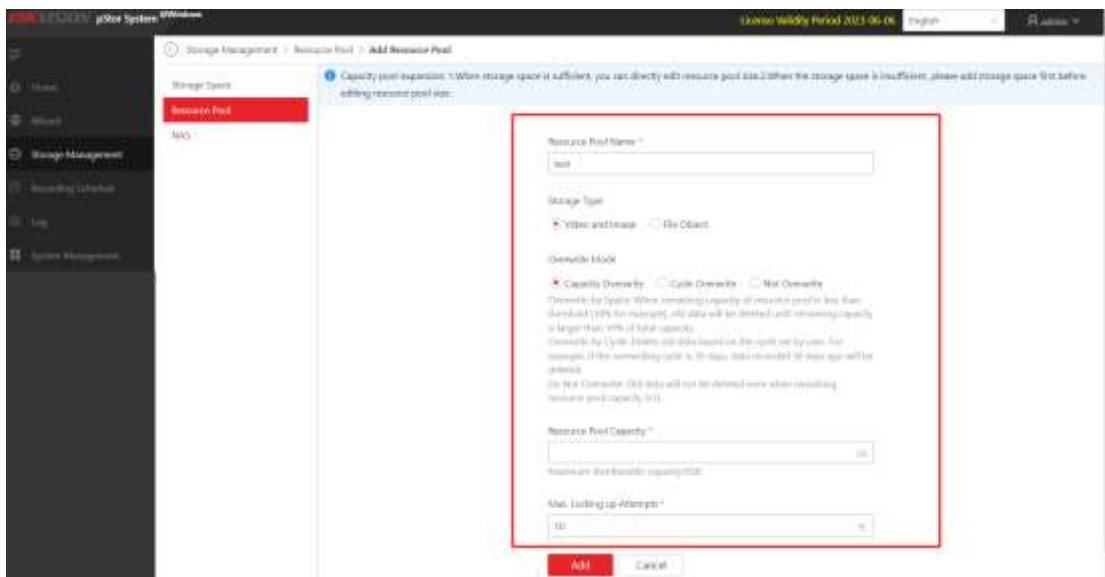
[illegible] pStor System

License Validity Period 2023-06-06 English admin

Home
Wizard
Storage Management
Recording Schedule
Log
System Management

Storage Management > Resource Pool > Add Resource Pool

Storage Space
Resource Pool
NAS

Capacity pool expansion: 1.When storage space is sufficient, you can directly edit resource pool size.2.When the storage space is insufficient, please add storage space first before editing resource pool size.

Resource Pool Name *
test

Storage Type
Video and Image File Object

Overwrite Mode
Capacity Overwrite Cycle Overwrite Not Overwrite
Overwrite by Space: When remaining capacity of resource pool is less than threshold (10% for example), old data will be deleted until remaining capacity is larger than 10% of total capacity.
Overwrite by Cycle: Delete old data based on the cycle set by user. For example, if the overwriting cycle is 30 days, data recorded 30 days ago will be deleted.
Do Not Overwrite: Old data will not be deleted even when remaining resource pool capacity is 0.

Resource Pool Capacity *
GB
Maximum distributable capacity:0GB

Max. Locking-up Attempts *
10

Add Cancel